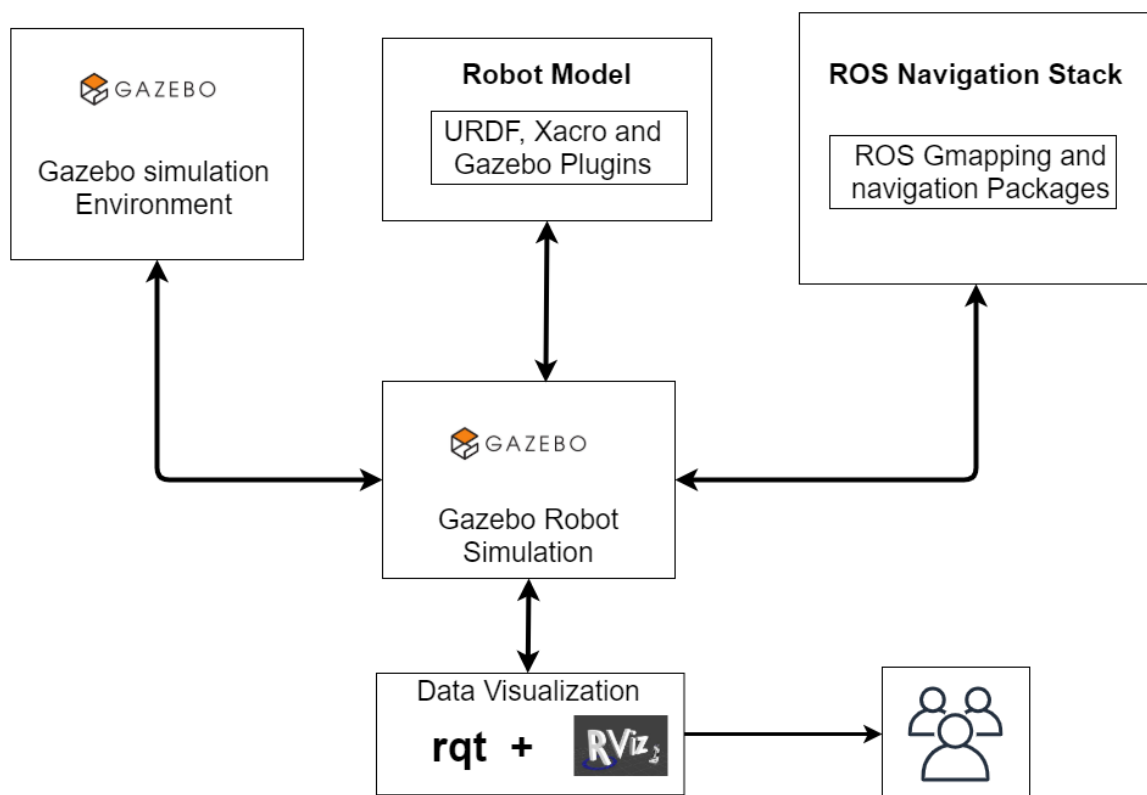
GAZEBO

Gazebo simulation Environment

Robot Model

URDF, Xacro and Gazebo Plugins

ROS Navigation Stack

ROS Gmapping and navigation Packages

GAZEBO

Gazebo Robot Simulation

Data Visualization

rqt + RViz